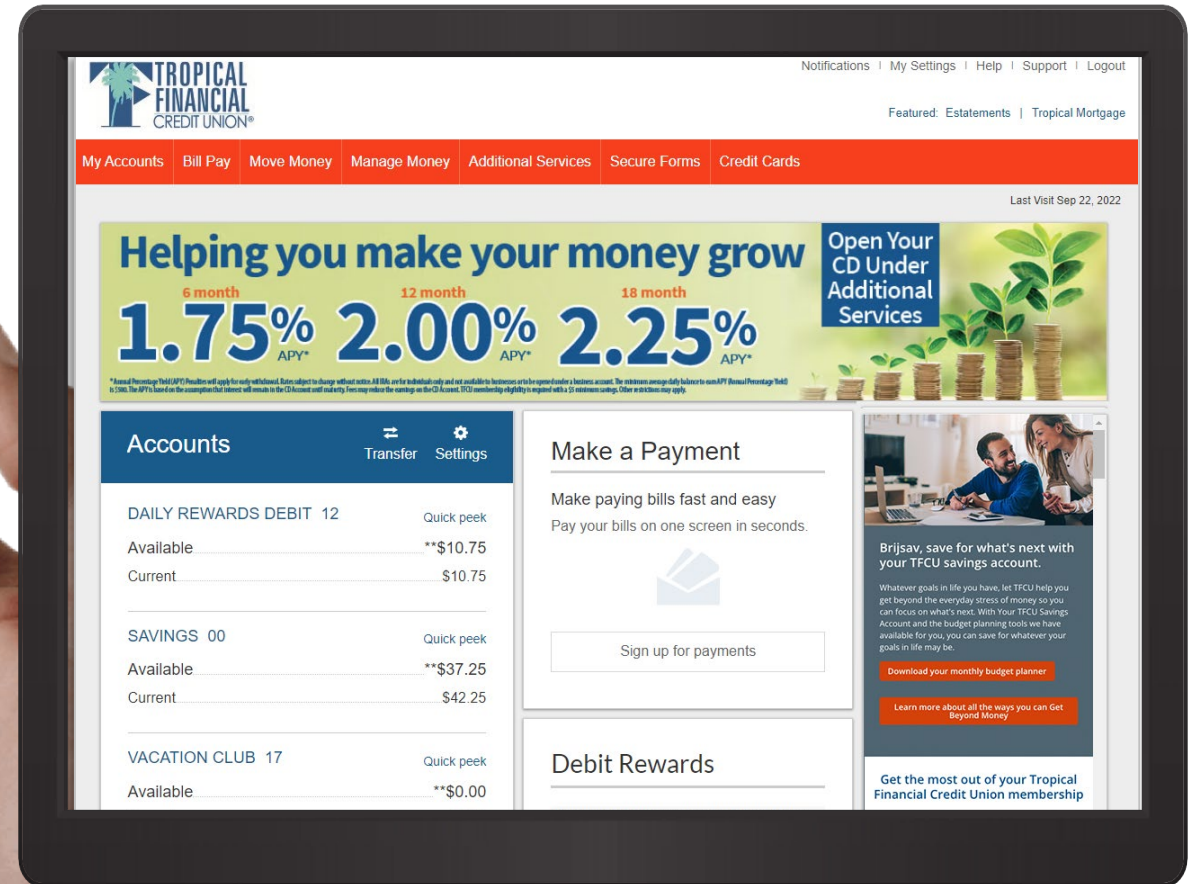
TROPICAL FINANCIAL CREDIT UNION®

Notifications | My Settings | Help | Support | Logout

Featured: Estatements | Tropical Mortgage

My Accounts | Bill Pay | Move Money | Manage Money | Additional Services | Secure Forms | Credit Cards

Last Visit Sep 22, 2022

Helping you make your money grow

6 month 1.75% APY*
12 month 2.00% APY*
18 month 2.25% APY*

Open Your CD Under Additional Services

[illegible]

Accounts
Transfer
Settings

DAILY REWARDS DEBIT 12
Quick peek
Available **$10.75
Current $10.75

SAVINGS 00
Quick peek
Available **$37.25
Current $42.25

VACATION CLUB 17
Quick peek
Available **$0.00

Make a Payment
Make paying bills fast and easy
Pay your bills on one screen in seconds.
Sign up for payments

Debit Rewards

Brijsav, save for what's next with your TFCU savings account.

Whatever goals in life you have, let TFCU help you get beyond the everyday stress of money so you can focus on what's next. With Your TFCU Savings Account and the budget planning tools we have available for you, you can save for whatever your goals in life may be.

Download your monthly budget planner

Learn more about all the ways you can Get Beyond Money

Get the most out of your Tropical Financial Credit Union membership